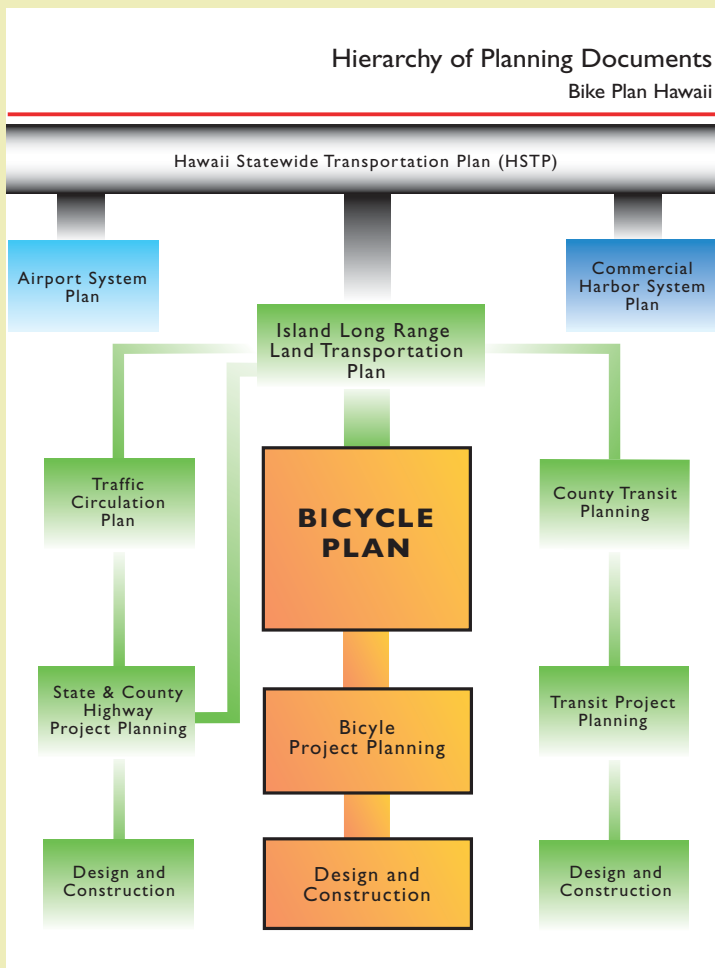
Hierarchy of Planning Documents

Bike Plan Hawaii

Hawaii Statewide Transportation Plan (HSTP)

Airport System Plan

Commercial Harbor System Plan

Island Long Range Land Transportation Plan

Traffic Circulation Plan

BICYCLE PLAN

County Transit Planning

State & County Highway Project Planning

Bicyle Project Planning

Transit Project Planning

Design and Construction

Design and Construction

Design and Construction